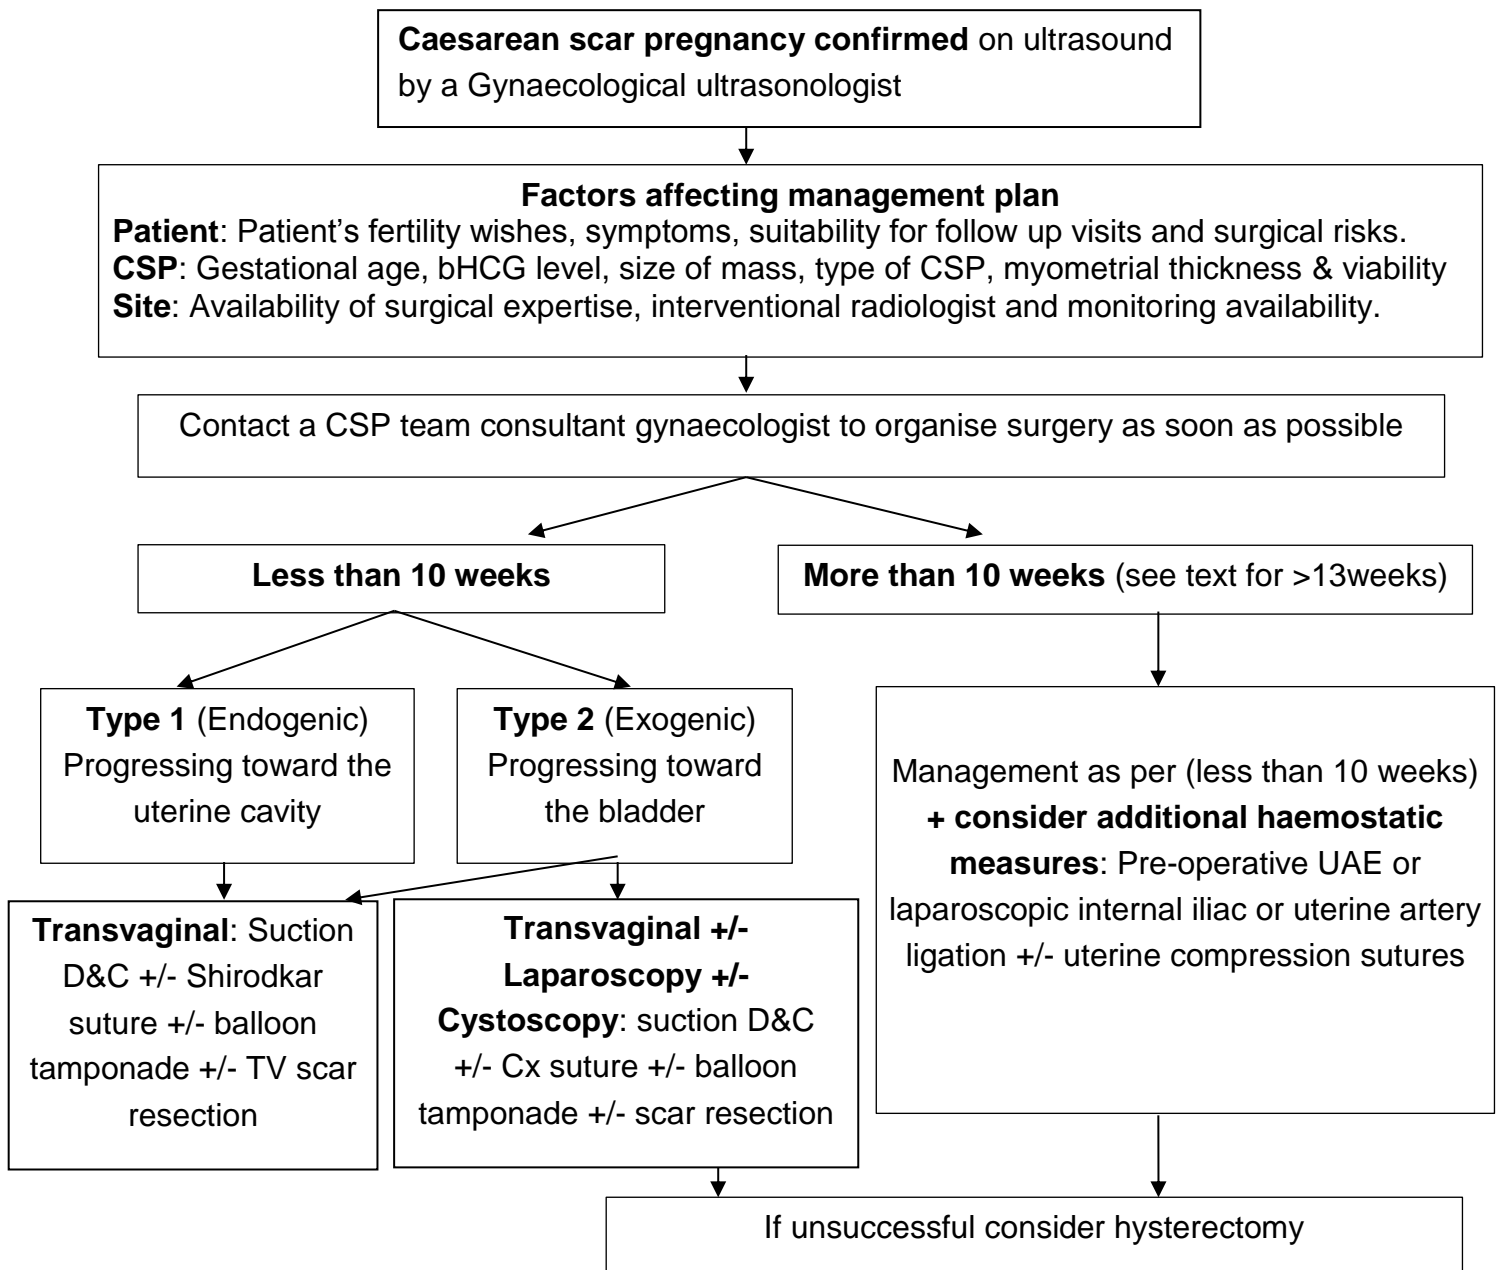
**Caesarean scar pregnancy confirmed** on ultrasound by a Gynaecological ultrasonologist

**Factors affecting management plan**
**Patient**: Patient's fertility wishes, symptoms, suitability for follow up visits and surgical risks.
**CSP**: Gestational age, bHCG level, size of mass, type of CSP, myometrial thickness & viability
**Site**: Availability of surgical expertise, interventional radiologist and monitoring availability.

Contact a CSP team consultant gynaecologist to organise surgery as soon as possible

**Less than 10 weeks**

**More than 10 weeks** (see text for >13weeks)

**Type 1** (Endogenic) Progressing toward the uterine cavity

**Type 2** (Exogenic) Progressing toward the bladder

Management as per (less than 10 weeks) **+ consider additional haemostatic measures**: Pre-operative UAE or laparoscopic internal iliac or uterine artery ligation +/- uterine compression sutures

**Transvaginal**: Suction D&C +/- Shirodkar suture +/- balloon tamponade +/- TV scar resection

**Transvaginal +/- Laparoscopy +/- Cystoscopy**: suction D&C +/- Cx suture +/- balloon tamponade +/- scar resection

If unsuccessful consider hysterectomy